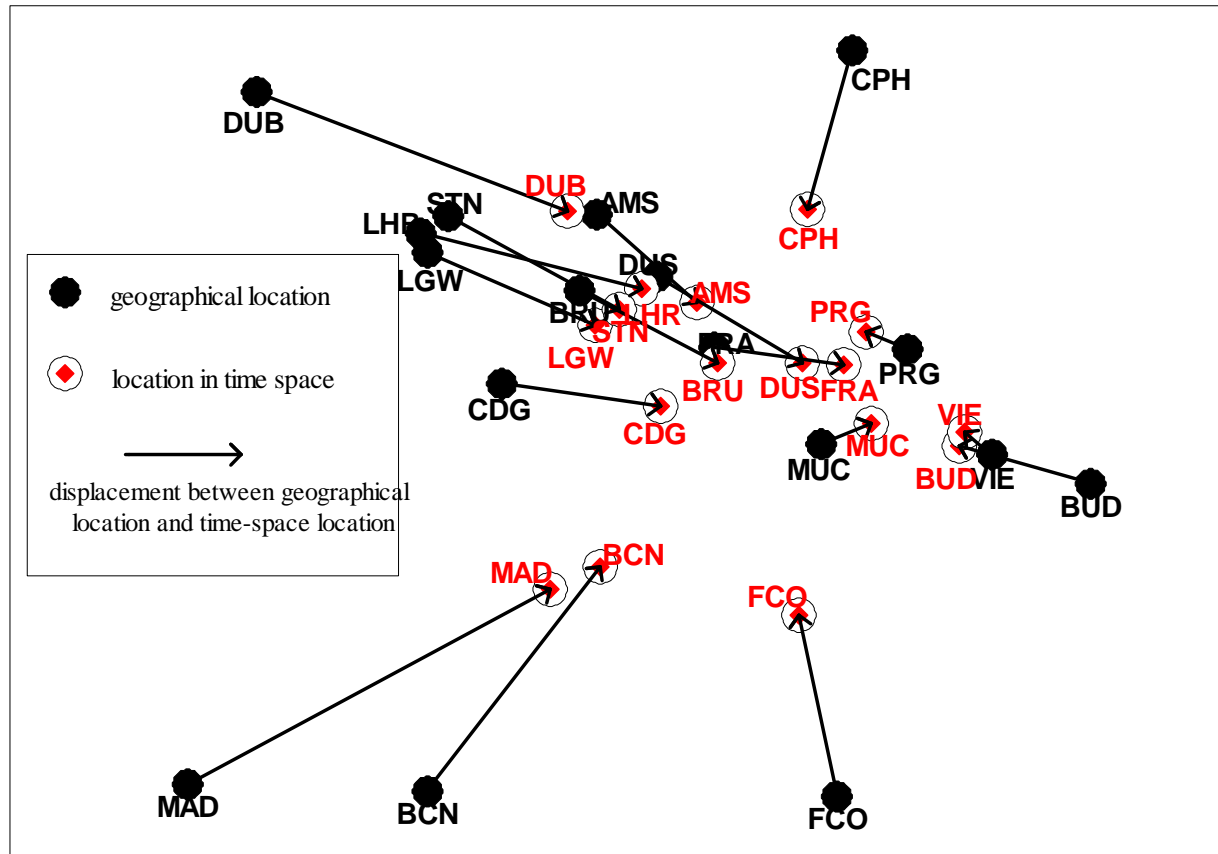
CPH
DUB
CPH
DUB
AMS
STN
LHR
DUS
LGW
AMS
PRG
BRU
LHR
STN
LGW
FRA
PRG
BRU
DUS
FRA
CDG
CDG
VIE
MUC
MUC
BUD
VIE
BUD
BCN
MAD
FCO
MAD
BCN
FCO

geographical location

location in time space

displacement between geographical location and time-space location